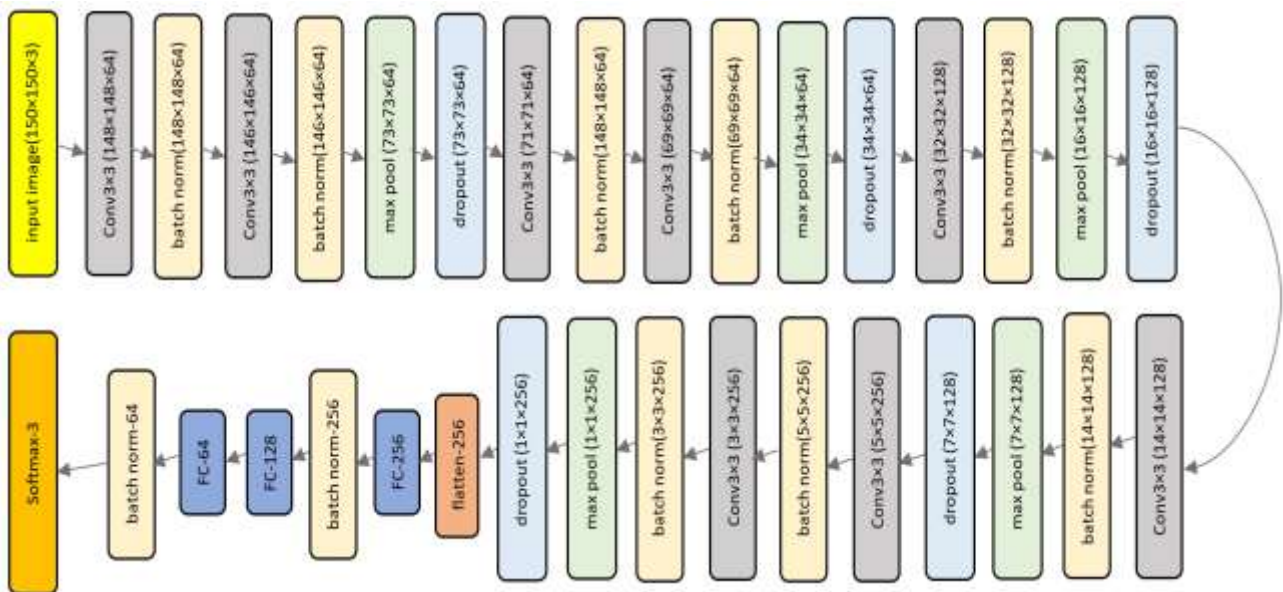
input image(150×150×3)

Conv3×3 (148×148×64)

batch norm(148×148×64)

Conv3×3 (146×146×64)

batch norm(146×146×64)

max pool (73×73×64)

dropout (73×73×64)

Conv3×3 (71×71×64)

batch norm(148×148×64)

Conv3×3 (69×69×64)

batch norm(69×69×64)

max pool (34×34×64)

dropout (34×34×64)

Conv3×3 (32×32×128)

batch norm(32×32×128)

max pool (16×16×128)

dropout (16×16×128)

Conv3×3 (14×14×128)

batch norm(14×14×128)

max pool (7×7×128)

dropout (7×7×128)

Conv3×3 (5×5×256)

batch norm(5×5×256)

Conv3×3 (3×3×256)

batch norm(3×3×256)

max pool (1×1×256)

dropout (1×1×256)

flatten-256

FC-256

batch norm-256

FC-128

FC-64

batch norm-64

Softmax-3